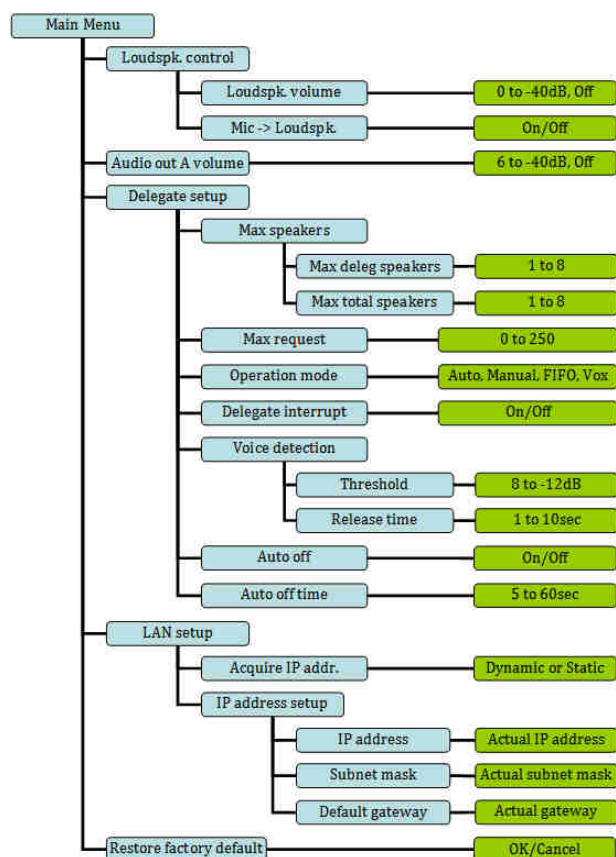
Main Menu
Loudspk. control
Loudspk. volume
0 to -40dB, Off
Mic -> Loudspk.
On/Off
Audio out A volume
6 to -40dB, Off
Delegate setup
Max speakers
Max deleg speakers
1 to 8
Max total speakers
1 to 8
Max request
0 to 250
Operation mode
Auto, Manual, FIFO, Vox
Delegate interrupt
On/Off
Voice detection
Threshold
8 to -12dB
Release time
1 to 10sec
Auto off
On/Off
Auto off time
5 to 60sec
LAN setup
Acquire IP addr.
Dynamic or Static
IP address setup
IP address
Actual IP address
Subnet mask
Actual subnet mask
Default gateway
Actual gateway
Restore factory default
OK/Cancel